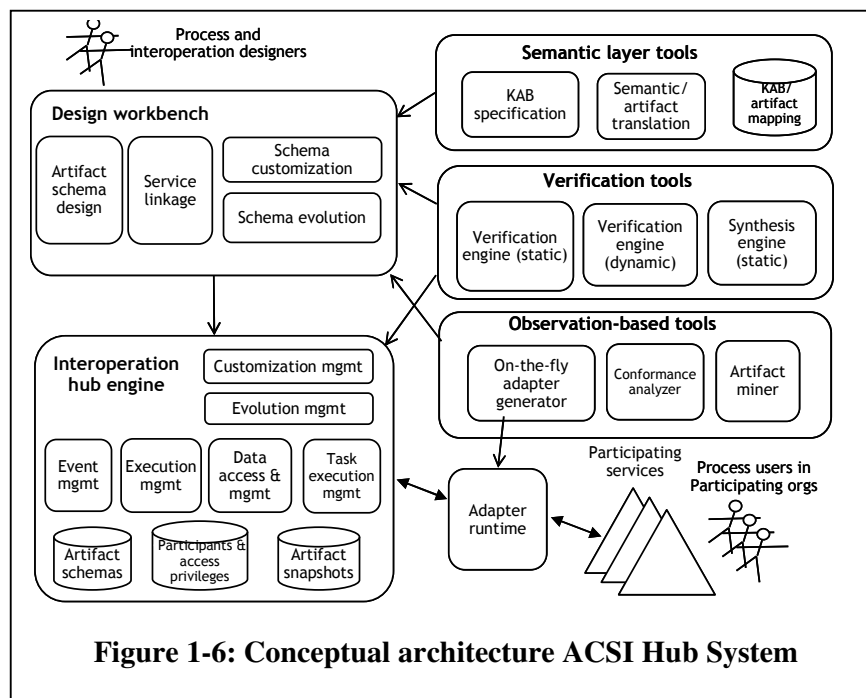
Process and interoperation designers

Semantic layer tools

KAB specification

Semantic/ artifact translation

KAB/ artifact mapping

Design workbench

Artifact schema design

Service linkage

Schema customization

Schema evolution

Verification tools

Verification engine (static)

Verification engine (dynamic)

Synthesis engine (static)

Observation-based tools

On-the-fly adapter generator

Conformance analyzer

Artifact miner

Interoperation hub engine

Customization mgmt

Evolution mgmt

Event mgmt

Execution mgmt

Data access & mgmt

Task execution mgmt

Artifact schemas

Participants & access privileges

Artifact snapshots

Adapter runtime

Participating services

Process users in Participating orgs

Figure 1-6: Conceptual architecture ACSI Hub System